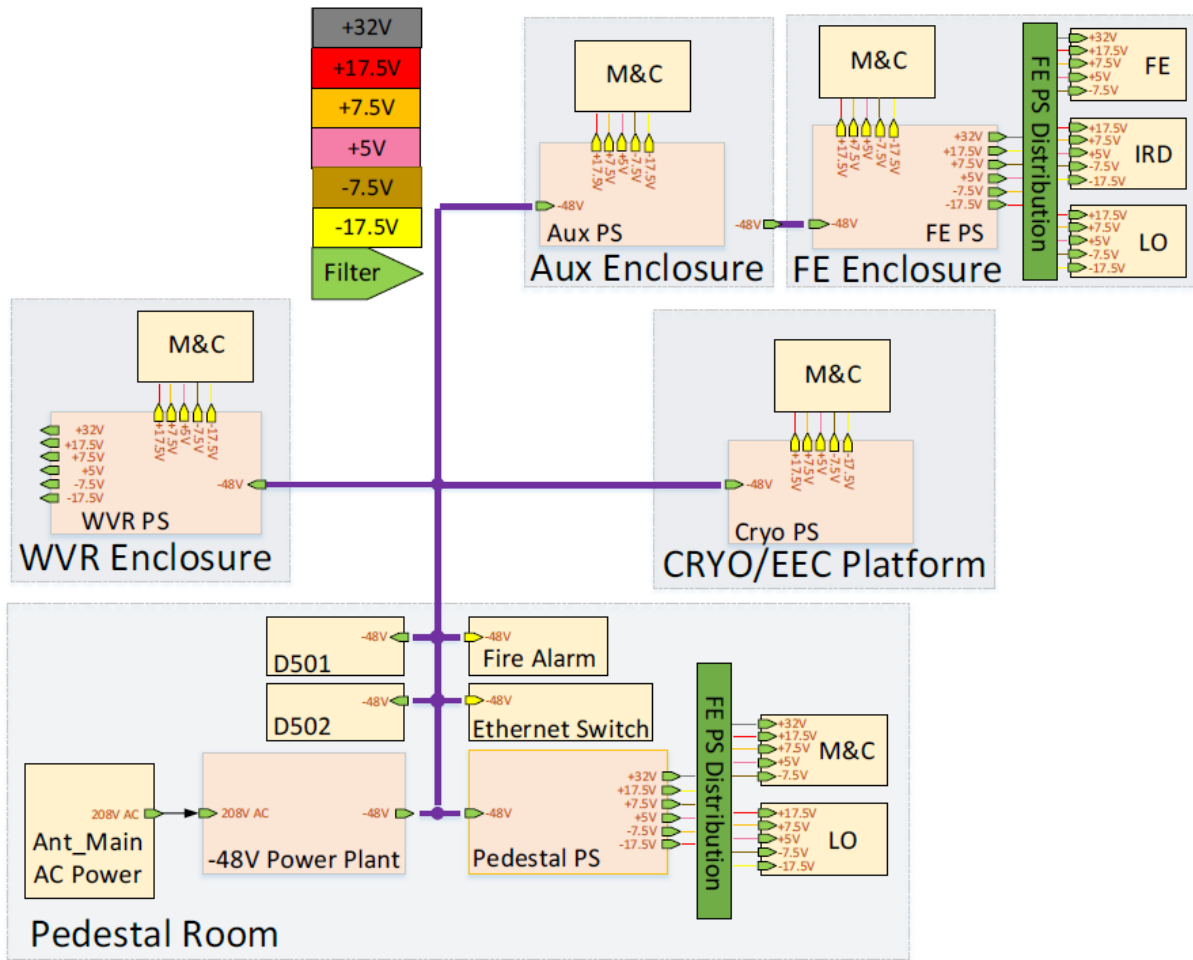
+32V
+17.5V
+7.5V
+5V
-7.5V
-17.5V
Filter

M&C
+17.5V
+7.5V
+5V
-7.5V
-17.5V
-48V
Aux PS
Aux Enclosure

M&C
+17.5V
+7.5V
+5V
-7.5V
-17.5V
+32V
+17.5V
+7.5V
+5V
-7.5V
-17.5V
-48V
-48V
FE PS
FE Enclosure
FE PS Distribution
+32V
+17.5V
+7.5V
+5V
-7.5V
FE
+17.5V
+7.5V
+5V
-7.5V
-17.5V
IRD
+17.5V
+7.5V
+5V
-7.5V
-17.5V
LO

M&C
+17.5V
+7.5V
+5V
-7.5V
-17.5V
+32V
+17.5V
+7.5V
+5V
-7.5V
-17.5V
-48V
WVR PS
WVR Enclosure

M&C
+17.5V
+7.5V
+5V
-7.5V
-17.5V
-48V
Cryo PS
CRYO/EEC Platform

-48V
D501
-48V
Fire Alarm
-48V
D502
-48V
Ethernet Switch
FE PS Distribution
+32V
+17.5V
+7.5V
+5V
-7.5V
M&C
+17.5V
+7.5V
+5V
-7.5V
-17.5V
LO
Ant_Main AC Power
208V AC
208V AC
-48V
-48V Power Plant
-48V
+32V
+17.5V
+7.5V
+5V
-7.5V
-17.5V
Pedestal PS
Pedestal Room